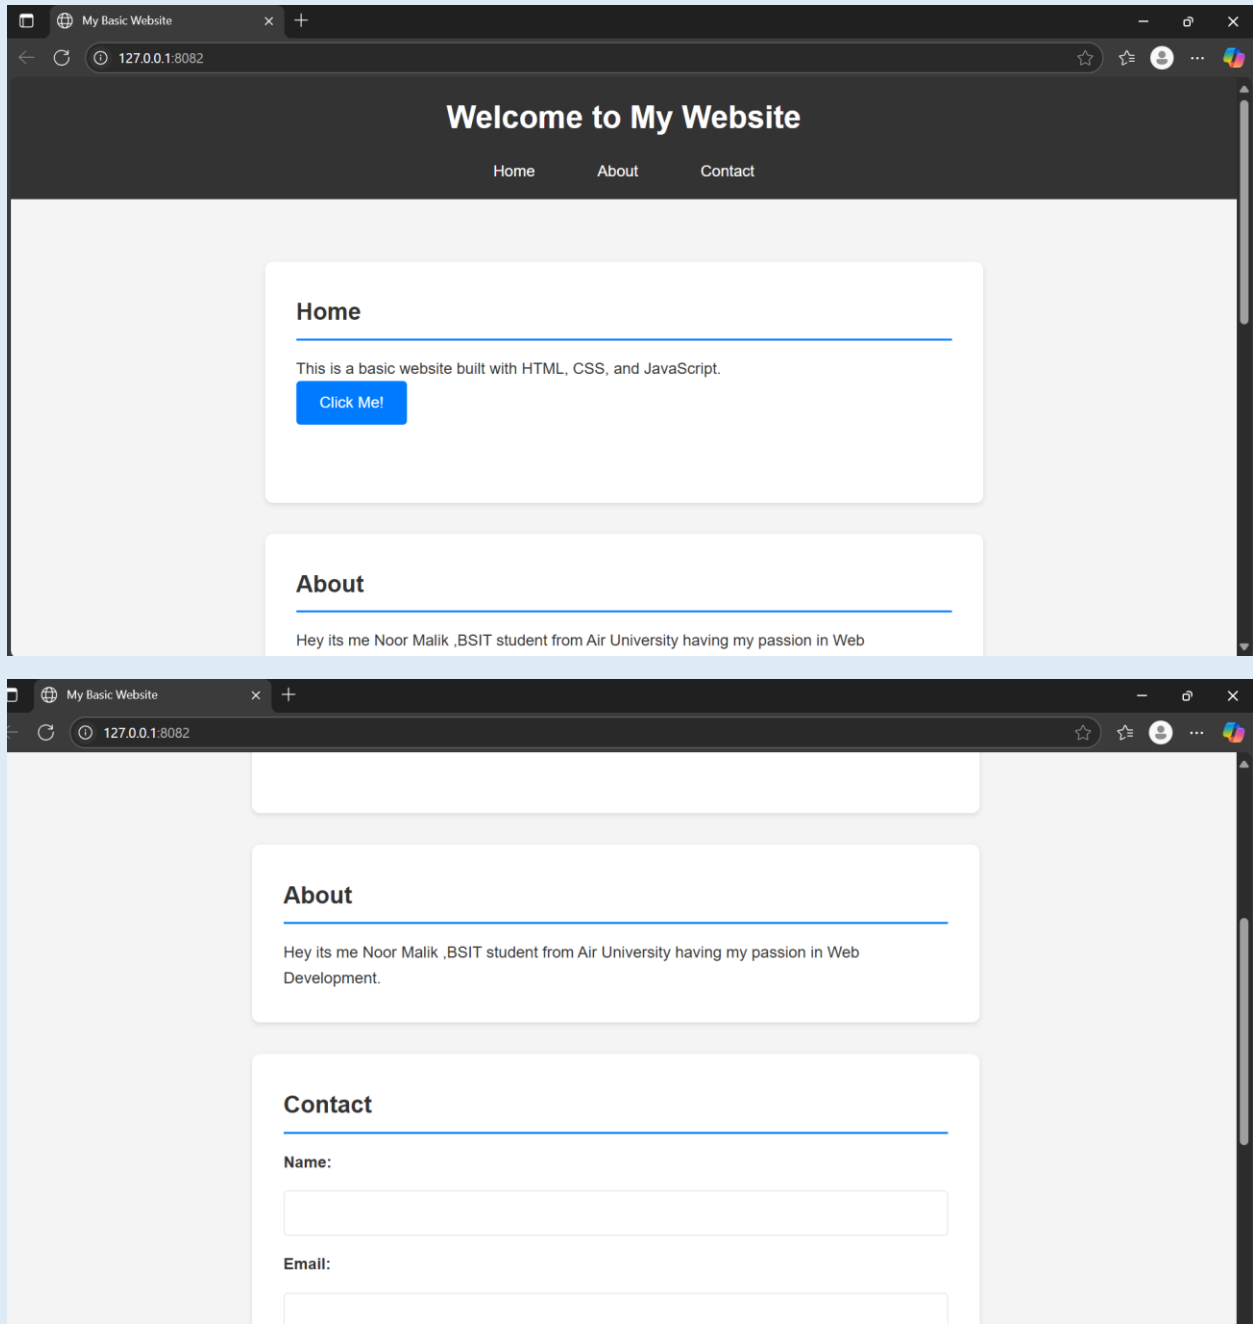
My Basic Website

127.0.0.1:8082

Welcome to My Website

Home About Contact

Home

This is a basic website built with HTML, CSS, and JavaScript.

Click Me!

About

Hey its me Noor Malik ,BSIT student from Air University having my passion in Web

My Basic Website

127.0.0.1:8082

About

Hey its me Noor Malik ,BSIT student from Air University having my passion in Web Development.

Contact

Name:

Email: